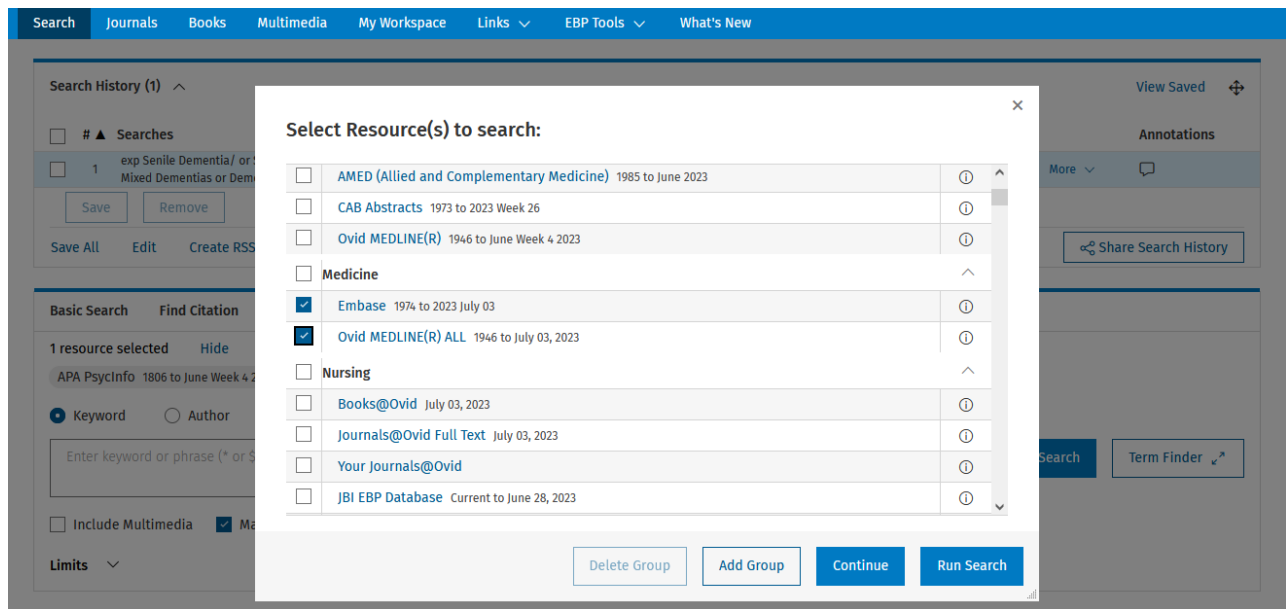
Search Journals Books Multimedia My Workspace Links EBP Tools What's New

Search History (1)

View Saved

# ▲ Searches

Annotations

1 exp Senile Dementia/ or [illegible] Mixed Dementias or Deme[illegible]

More

Save Remove

Save All Edit Create RSS

Share Search History

Basic Search Find Citation

1 resource selected Hide

APA PsycInfo 1806 to June Week 4 2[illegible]

Keyword Author

Enter keyword or phrase (* or $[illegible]

Search

Term Finder

Include Multimedia Ma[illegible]

Limits

Select Resource(s) to search:

×

AMED (Allied and Complementary Medicine) 1985 to June 2023

CAB Abstracts 1973 to 2023 Week 26

Ovid MEDLINE(R) 1946 to June Week 4 2023

Medicine

Embase 1974 to 2023 July 03

Ovid MEDLINE(R) ALL 1946 to July 03, 2023

Nursing

Books@Ovid July 03, 2023

Journals@Ovid Full Text July 03, 2023

Your Journals@Ovid

JBI EBP Database Current to June 28, 2023

Delete Group Add Group Continue Run Search